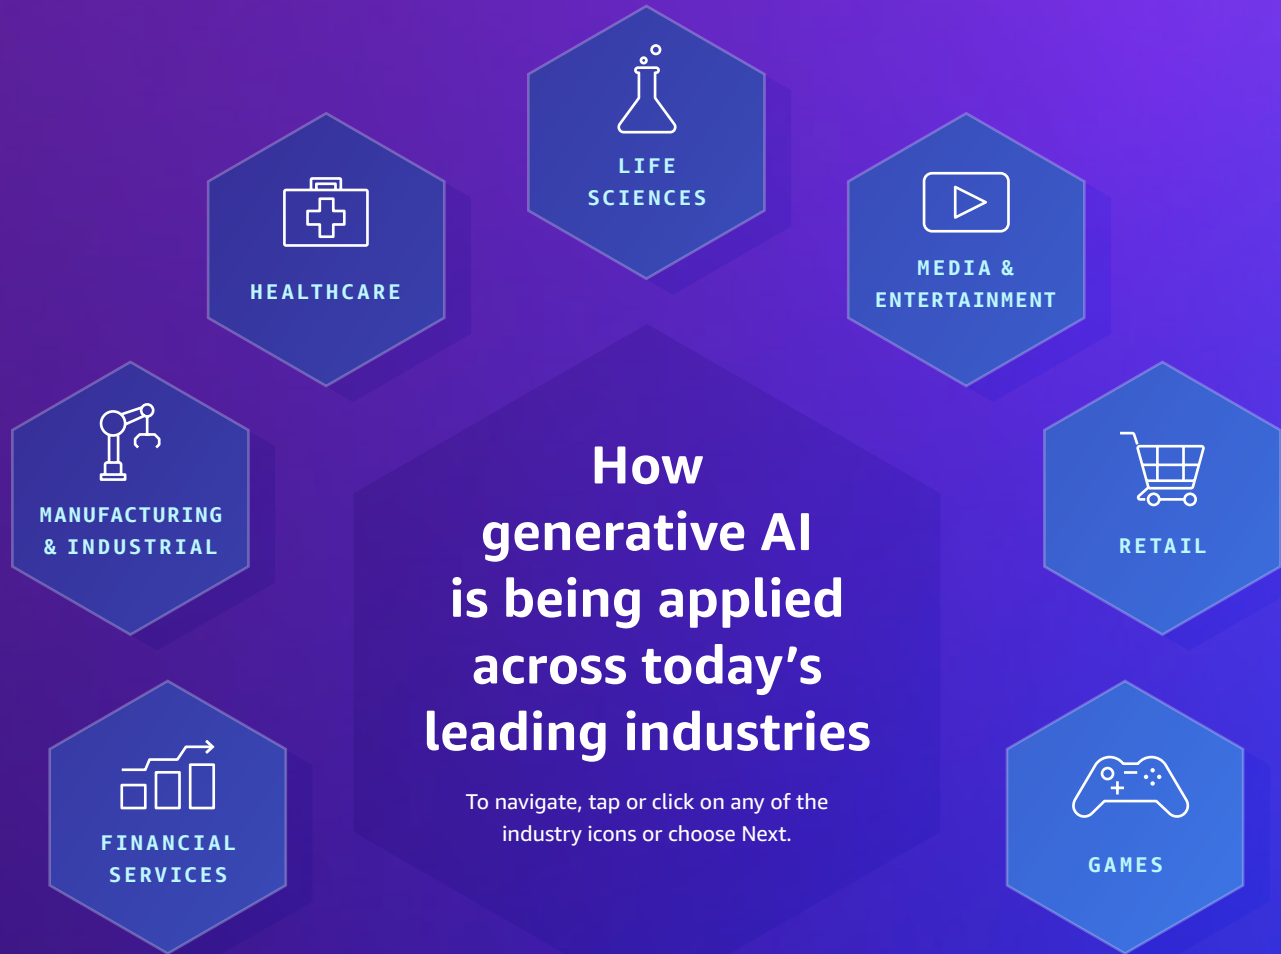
LIFE SCIENCES

HEALTHCARE

MEDIA & ENTERTAINMENT

MANUFACTURING & INDUSTRIAL

How generative AI is being applied across today’s leading industries

To navigate, tap or click on any of the industry icons or choose Next.

RETAIL

FINANCIAL SERVICES

GAMES